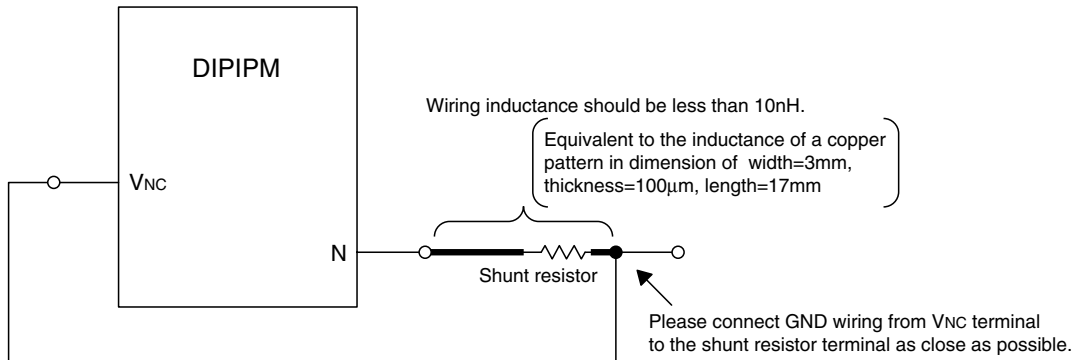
DIPIPM

Wiring inductance should be less than 10nH.

Equivalent to the inductance of a copper pattern in dimension of width=3mm, thickness=100μm, length=17mm

VNC

N

Shunt resistor

Please connect GND wiring from VNC terminal to the shunt resistor terminal as close as possible.